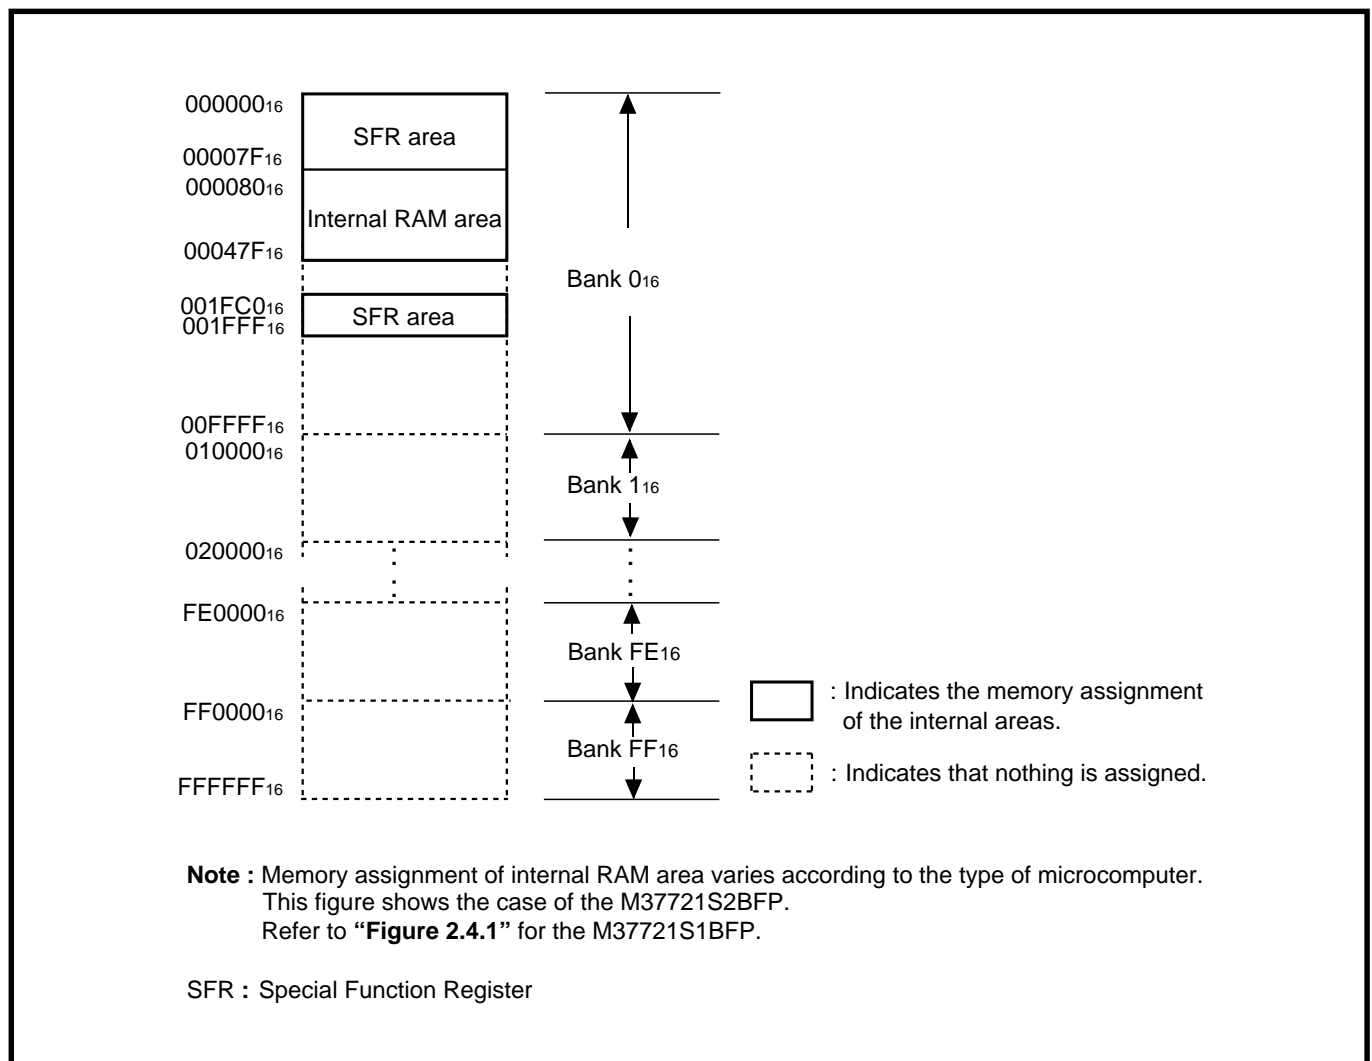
$000000_{16}$
SFR area
$00007F_{16}$
$000080_{16}$
Internal RAM area
$00047F_{16}$
$001FC0_{16}$
$001FFF_{16}$
SFR area
$00FFFF_{16}$
$010000_{16}$
$020000_{16}$
$FE0000_{16}$
$FF0000_{16}$
$FFFFFF_{16}$

Bank $0_{16}$
Bank $1_{16}$
Bank $FE_{16}$
Bank $FF_{16}$

: Indicates the memory assignment of the internal areas.
: Indicates that nothing is assigned.

**Note :** Memory assignment of internal RAM area varies according to the type of microcomputer. This figure shows the case of the M37721S2BFP. Refer to **"Figure 2.4.1"** for the M37721S1BFP.

SFR : Special Function Register